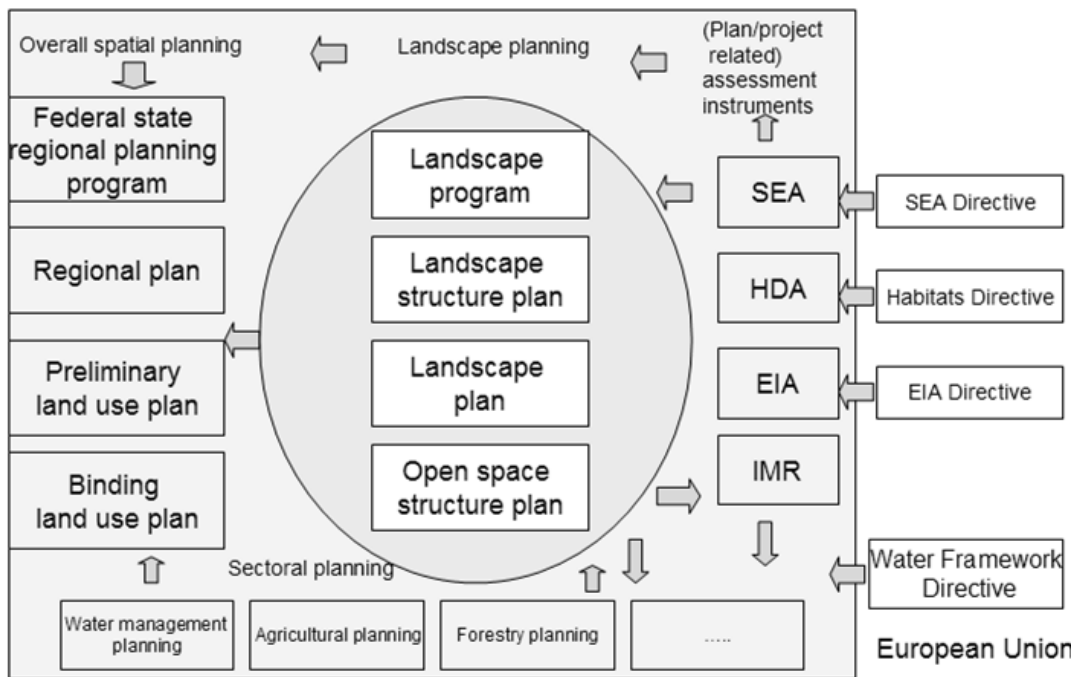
Overall spatial planning

Landscape planning

(Plan/project related) assessment instruments

Federal state regional planning program

Regional plan

Preliminary land use plan

Binding land use plan

Landscape program

Landscape structure plan

Landscape plan

Open space structure plan

SEA

HDA

EIA

IMR

SEA Directive

Habitats Directive

EIA Directive

Water Framework Directive

Sectoral planning

Water management planning

Agricultural planning

Forestry planning

.....

European Union